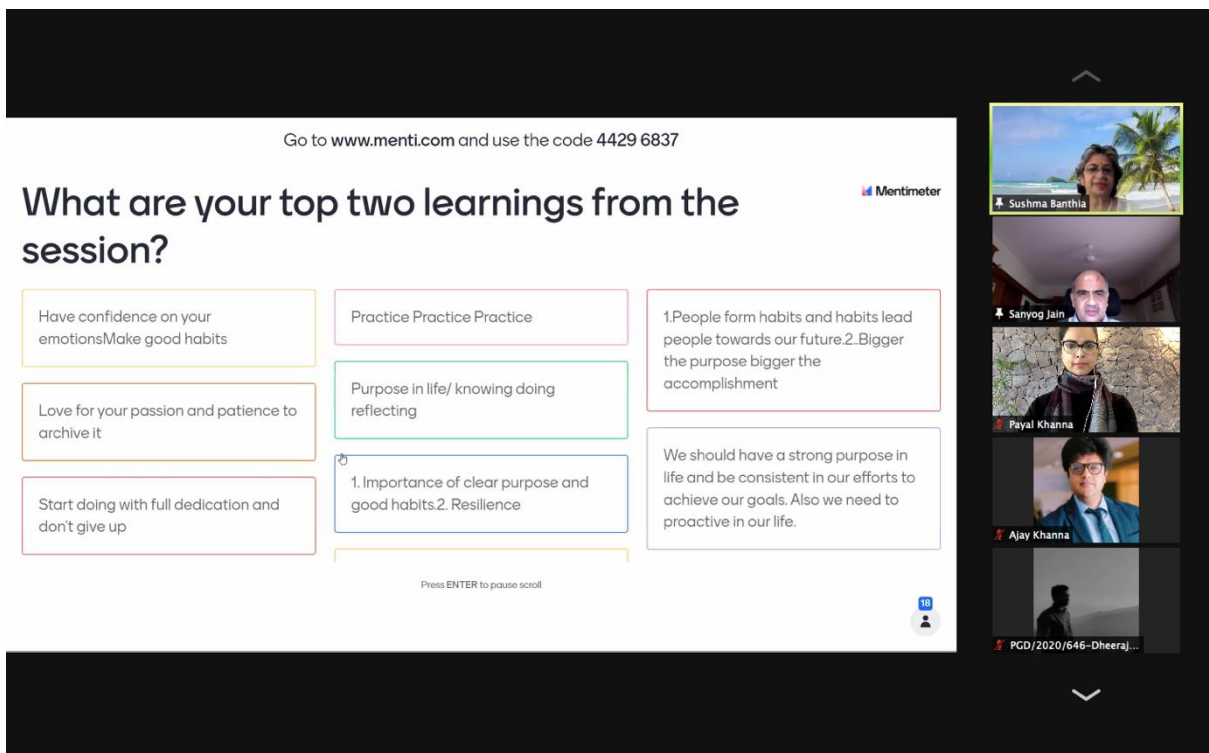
Go to www.menti.com and use the code 4429 6837

What are your top two learnings from the session?

Mentimeter

Have confidence on your emotionsMake good habits

Love for your passion and patience to archive it

Start doing with full dedication and don't give up

Practice Practice Practice

Purpose in life/ knowing doing reflecting

1. Importance of clear purpose and good habits.2. Resilience

1.People form habits and habits lead people towards our future.2..Bigger the purpose bigger the accomplishment

We should have a strong purpose in life and be consistent in our efforts to achieve our goals. Also we need to proactive in our life.

Press ENTER to pause scroll

18

Sushma Banthia

Sanyog Jain

Payal Khanna

Ajay Khanna

PGD/2020/646-Dheeraj...